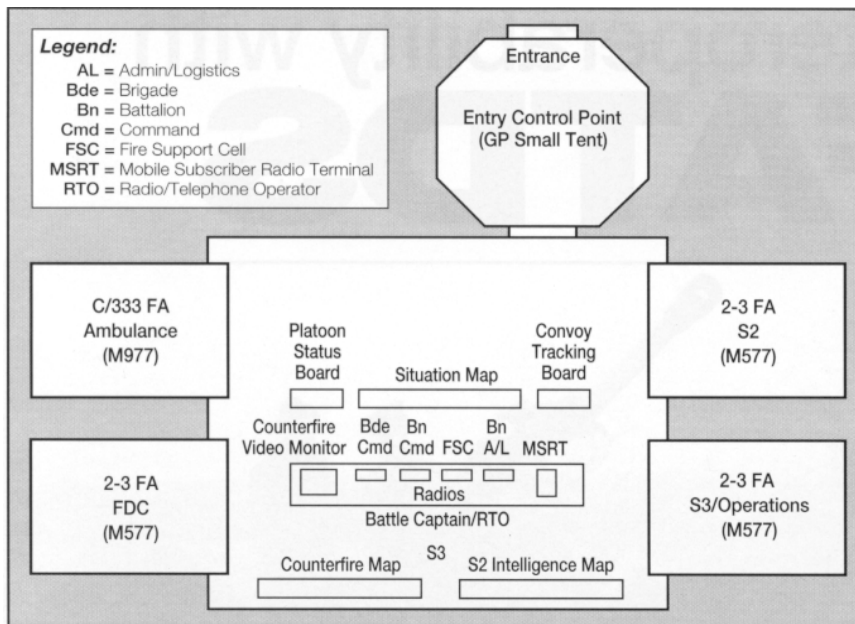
Legend:
AL = Admin/Logistics
Bde = Brigade
Bn = Battalion
Cmd = Command
FSC = Fire Support Cell
MSRT = Mobile Subscriber Radio Terminal
RTO = Radio/Telephone Operator

Entrance

Entry Control Point
(GP Small Tent)

C/333 FA
Ambulance
(M977)

Platoon
Status
Board

Situation Map

Convoy
Tracking
Board

2-3 FA
S2
(M577)

Counterfire
Video Monitor

Bde
Cmd

Bn
Cmd

FSC

Bn
A/L

MSRT

2-3 FA
FDC
(M577)

Radios

Battle Captain/RTO

2-3 FA
S3/Operations
(M577)

S3

Counterfire Map

S2 Intelligence Map